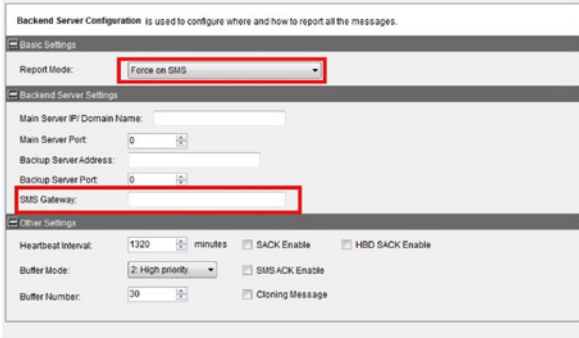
Backend Server Configuration is used to configure where and how to report all the messages.

Basic Settings

Report Mode: Force on SMS

Backend Server Settings

Main Server IP/ Domain Name:

Main Server Port: 0

Backup Server Address:

Backup Server Port: 0

SMS Gateway:

Other Settings

Heartbeat Interval: 1320 minutes SACK Enable HBD SACK Enable

Buffer Mode: 2: High priority SMS ACK Enable

Buffer Number: 30 Cloning Message